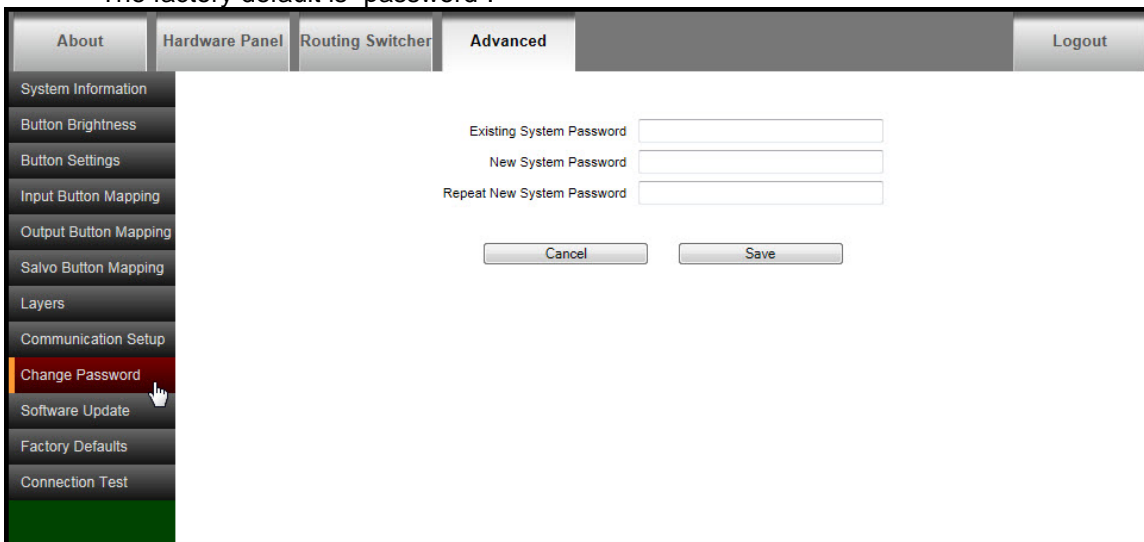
The factory default is "password".

About | Hardware Panel | Routing Switcher | Advanced | Logout

System Information
Button Brightness
Button Settings
Input Button Mapping
Output Button Mapping
Salvo Button Mapping
Layers
Communication Setup
Change Password
Software Update
Factory Defaults
Connection Test

Existing System Password
New System Password
Repeat New System Password

Cancel
Save